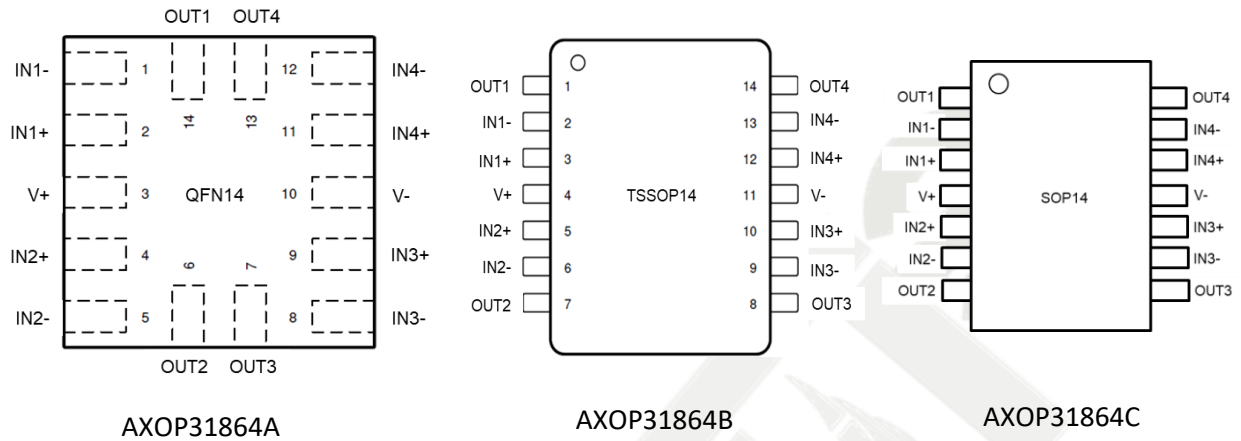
OUT1 OUT4

IN1- 1 14 13 12 IN4-

IN1+ 2 11 IN4+

V+ 3 QFN14 10 V-

IN2+ 4 6 7 9 IN3+

IN2- 5 8 IN3-

OUT2 OUT3

AXOP31864A

OUT1 1 14 OUT4

IN1- 2 13 IN4-

IN1+ 3 12 IN4+

V+ 4 TSSOP14 11 V-

IN2+ 5 10 IN3+

IN2- 6 9 IN3-

OUT2 7 8 OUT3

AXOP31864B

OUT1 OUT4

IN1- IN4-

IN1+ IN4+

V+ SOP14 V-

IN2+ IN3+

IN2- IN3-

OUT2 OUT3

AXOP31864C